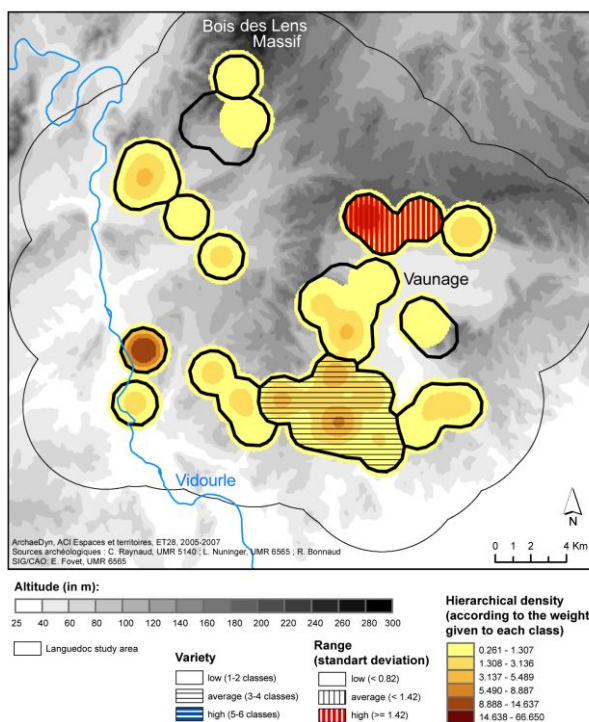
Bois des Lens Massif

Vaunage

Vidourle

N

0 1 2 4 Km

ArchaeDyn, ACI Espaces et territoires, ET28, 2005-2007
Sources archéologiques : C. Raynaud, UMR 5140 ; L. Nuninger, UMR 6565 ; R. Bonnaud
SIG/CAO: E. Fovet, UMR 6565

Altitude (in m):

25 40 60 80 100 120 140 160 180 200 220 240 260 280 300

Languedoc study area

Variety
low (1-2 classes)
average (3-4 classes)
high (5-6 classes)

Range (standart deviation)
low (< 0.82)
average (< 1.42)
high (>= 1.42)

Hierarchical density (according to the weight given to each class)
0.261 - 1.307
1.308 - 3.136
3.137 - 5.489
5.490 - 8.887
8.888 - 14.637
14.638 - 66.650